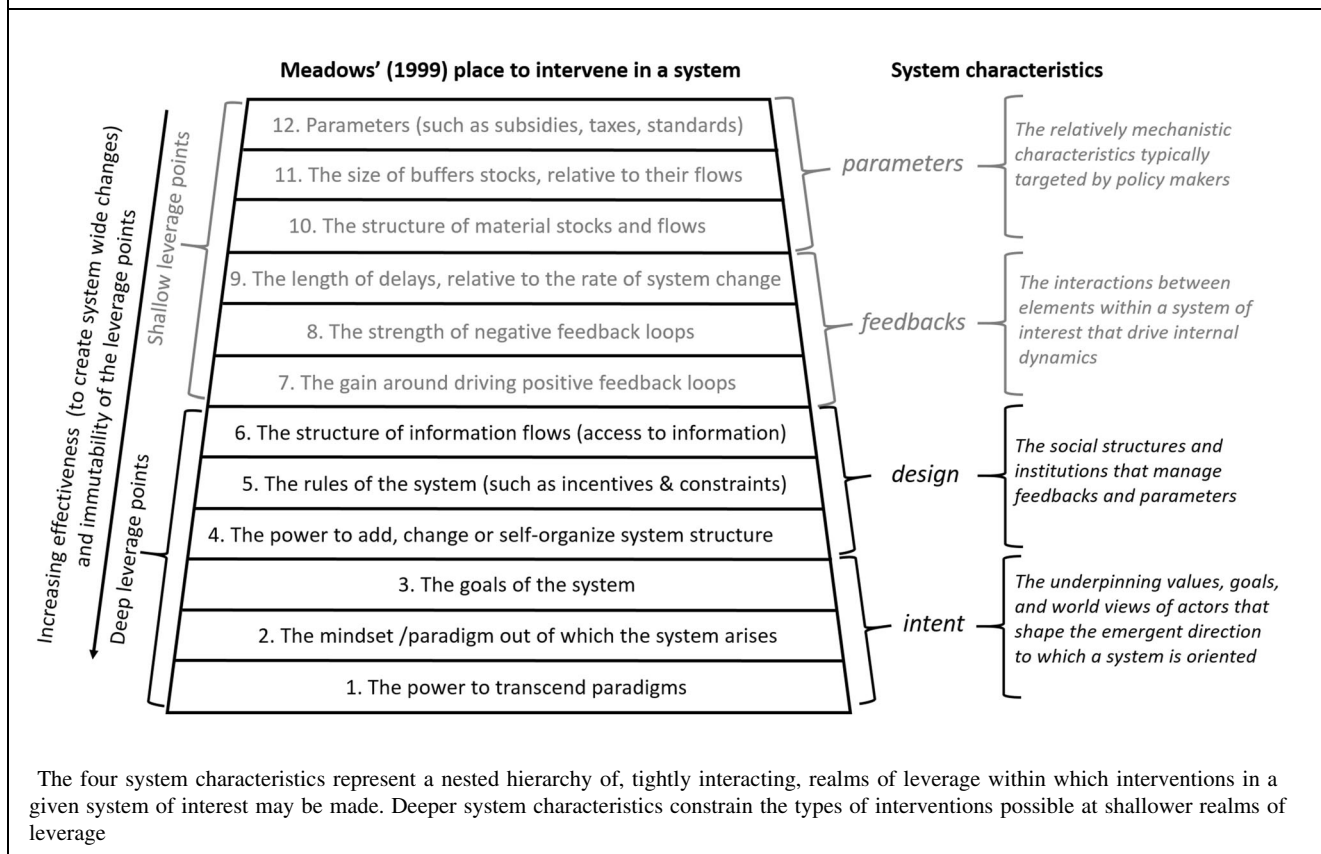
Meadows' (1999) place to intervene in a system

System characteristics

Increasing effectiveness (to create system wide changes) and immutability of the leverage points

Shallow leverage points

Deep leverage points

12. Parameters (such as subsidies, taxes, standards)

11. The size of buffers stocks, relative to their flows

10. The structure of material stocks and flows

9. The length of delays, relative to the rate of system change

8. The strength of negative feedback loops

7. The gain around driving positive feedback loops

6. The structure of information flows (access to information)

5. The rules of the system (such as incentives & constraints)

4. The power to add, change or self-organize system structure

3. The goals of the system

2. The mindset /paradigm out of which the system arises

1. The power to transcend paradigms

parameters

The relatively mechanistic characteristics typically targeted by policy makers

feedbacks

The interactions between elements within a system of interest that drive internal dynamics

design

The social structures and institutions that manage feedbacks and parameters

intent

The underpinning values, goals, and world views of actors that shape the emergent direction to which a system is oriented

The four system characteristics represent a nested hierarchy of, tightly interacting, realms of leverage within which interventions in a given system of interest may be made. Deeper system characteristics constrain the types of interventions possible at shallower realms of leverage